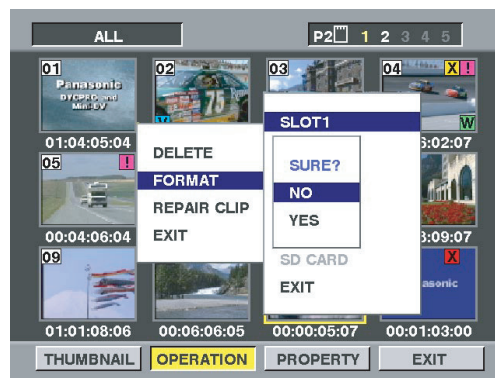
ALL

P2 1 2 3 4 5

01
Panasonic
DVCPRO and
Mini-DV
01:04:05:04

02
75

03

04 X !
W
6:02:07

05 !
00:04:06:04

3:09:07

09
01:01:08:06

00:06:06:05

00:00:05:07

X
asonic
00:01:03:00

DELETE
FORMAT
REPAIR CLIP
EXIT

SLOT1
SURE?
NO
YES
SD CARD
EXIT

THUMBNAIL
OPERATION
PROPERTY
EXIT